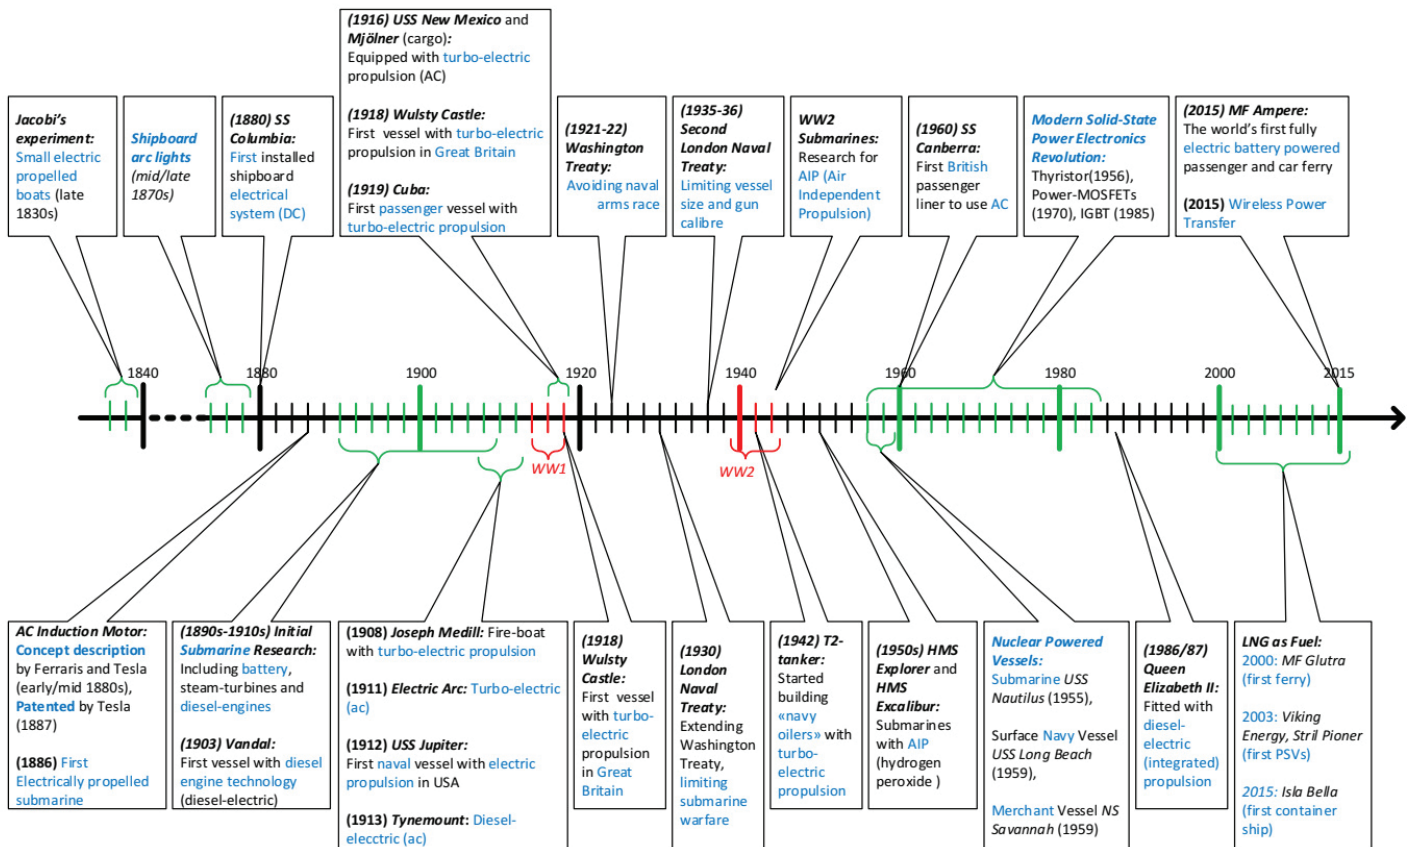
Jacobi's experiment: Small electric propelled boats (late 1830s)

Shipboard arc lights (mid/late 1870s)

(1880) SS Columbia: First installed shipboard electrical system (DC)

(1916) USS New Mexico and Mjölner (cargo): Equipped with turbo-electric propulsion (AC)

(1918) Wulsty Castle: First vessel with turbo-electric propulsion in Great Britain

(1919) Cuba: First passenger vessel with turbo-electric propulsion

(1921-22) Washington Treaty: Avoiding naval arms race

(1935-36) Second London Naval Treaty: Limiting vessel size and gun calibre

WW2 Submarines: Research for AIP (Air Independent Propulsion)

(1960) SS Canberra: First British passenger liner to use AC

Modern Solid-State Power Electronics Revolution: Thyristor(1956), Power-MOSFETs (1970), IGBT (1985)

(2015) MF Ampere: The world's first fully electric battery powered passenger and car ferry

(2015) Wireless Power Transfer

1840 1880 1900 1920 1940 1960 1980 2000 2015

WW1

WW2

AC Induction Motor: Concept description by Ferraris and Tesla (early/mid 1880s), Patented by Tesla (1887)

(1886) First Electrically propelled submarine

(1890s-1910s) Initial Submarine Research: Including battery, steam-turbines and diesel-engines

(1903) Vandal: First vessel with diesel engine technology (diesel-electric)

(1908) Joseph Medill: Fire-boat with turbo-electric propulsion

(1911) Electric Arc: Turbo-electric (ac)

(1912) USS Jupiter: First naval vessel with electric propulsion in USA

(1913) Tynemount: Diesel-elecctric (ac)

(1918) Wulsty Castle: First vessel with turbo-electric propulsion in Great Britain

(1930) London Naval Treaty: Extending Washington Treaty, limiting submarine warfare

(1942) T2-tanker: Started building «navy oilers» with turbo-electric propulsion

(1950s) HMS Explorer and HMS Excalibur: Submarines with AIP (hydrogen peroxide )

Nuclear Powered Vessels: Submarine USS Nautilus (1955),

Surface Navy Vessel USS Long Beach (1959),

Merchant Vessel NS Savannah (1959)

(1986/87) Queen Elizabeth II: Fitted with diesel-electric (integrated) propulsion

LNG as Fuel: 2000: MF Glutra (first ferry)

2003: Viking Energy, Stril Pioner (first PSVs)

2015: Isla Bella (first container ship)